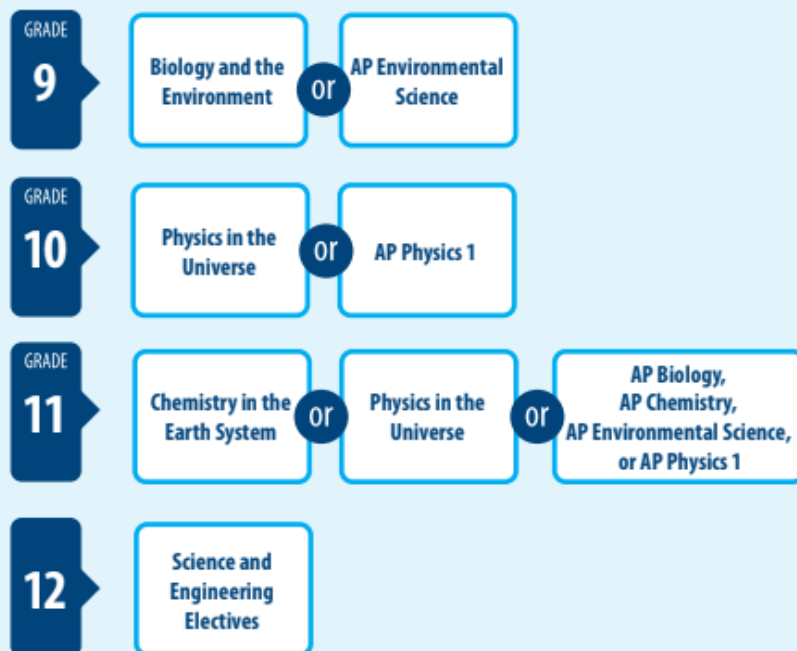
GRADE
9

Biology and the Environment

or

AP Environmental Science

GRADE
10

Physics in the Universe

or

AP Physics 1

GRADE
11

Chemistry in the Earth System

or

Physics in the Universe

or

AP Biology, AP Chemistry, AP Environmental Science, or AP Physics 1

12

Science and Engineering Electives